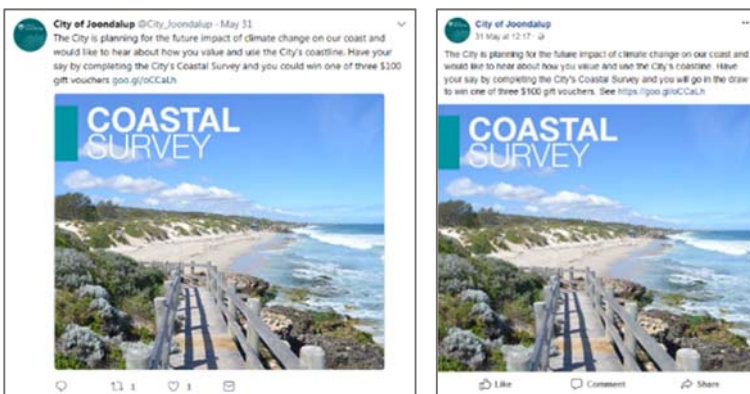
City of Joondalup @City_Joondalup · May 31

The City is planning for the future impact of climate change on our coast and would like to hear about how you value and use the City's coastline. Have your say by completing the City's Coastal Survey and you could win one of three $100 gift vouchers goo.gl/oCCaLh

COASTAL SURVEY

1 1

City of Joondalup
31 May at 12:17 ·

The City is planning for the future impact of climate change on our coast and would like to hear about how you value and use the City's coastline. Have your say by completing the City's Coastal Survey and you will go in the draw to win one of three $100 gift vouchers. See https://goo.gl/oCCaLh

COASTAL SURVEY

Like Comment Share